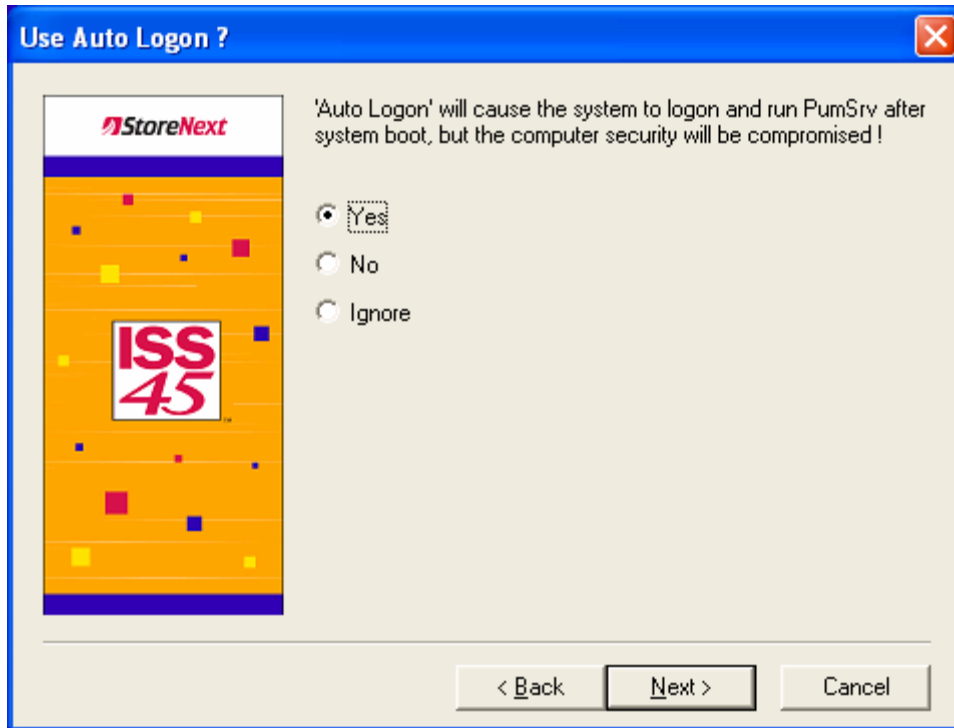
Use Auto Logon ?

StoreNext

ISS 45

'Auto Logon' will cause the system to logon and run PumSrv after system boot, but the computer security will be compromised !

Yes

No

Ignore

< Back

Next >

Cancel